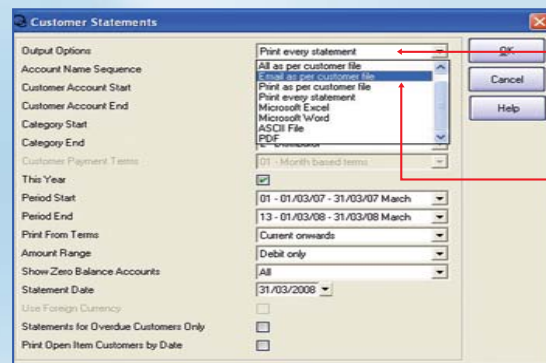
Customer Statements

Output Options | Print every statement
Account Name Sequence
Customer Account Start
Customer Account End
Category Start
Category End
Customer Payment Terms | 01 - Month based terms
This Year
Period Start | 01 - 01/03/07 - 31/03/07 March
Period End | 13 - 01/03/08 - 31/03/08 March
Print From Terms | Current onwards
Amount Range | Debit only
Show Zero Balance Accounts | All
Statement Date | 31/03/2008
Use Foreign Currency
Statements for Overdue Customers Only
Print Open Item Customers by Date

All as per customer file
Email as per customer file
Print as per customer file
Print every statement
Microsoft Excel
Microsoft Word
ASCII File
PDF

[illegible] Distributor

OK
Cancel
Help